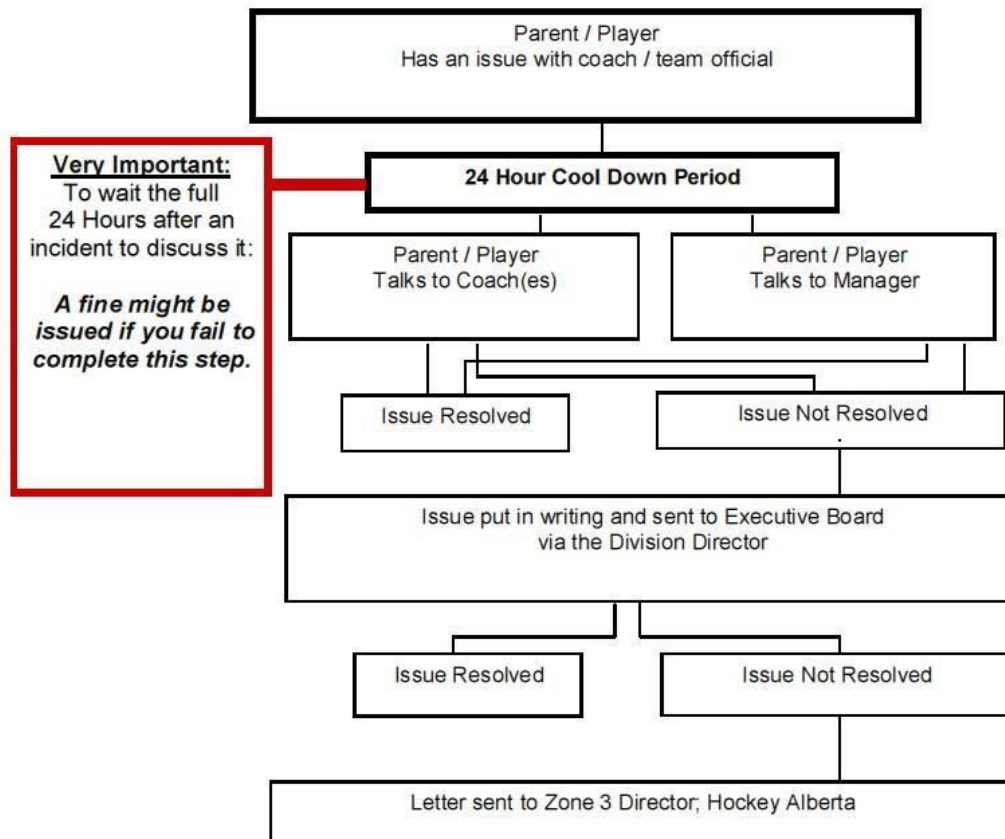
Parent / Player
Has an issue with coach / team official

Very Important:
To wait the full 24 Hours after an incident to discuss it:

A fine might be issued if you fail to complete this step.

24 Hour Cool Down Period

Parent / Player
Talks to Coach(es)

Parent / Player
Talks to Manager

Issue Resolved

Issue Not Resolved

Issue put in writing and sent to Executive Board via the Division Director

Issue Resolved

Issue Not Resolved

Letter sent to Zone 3 Director; Hockey Alberta